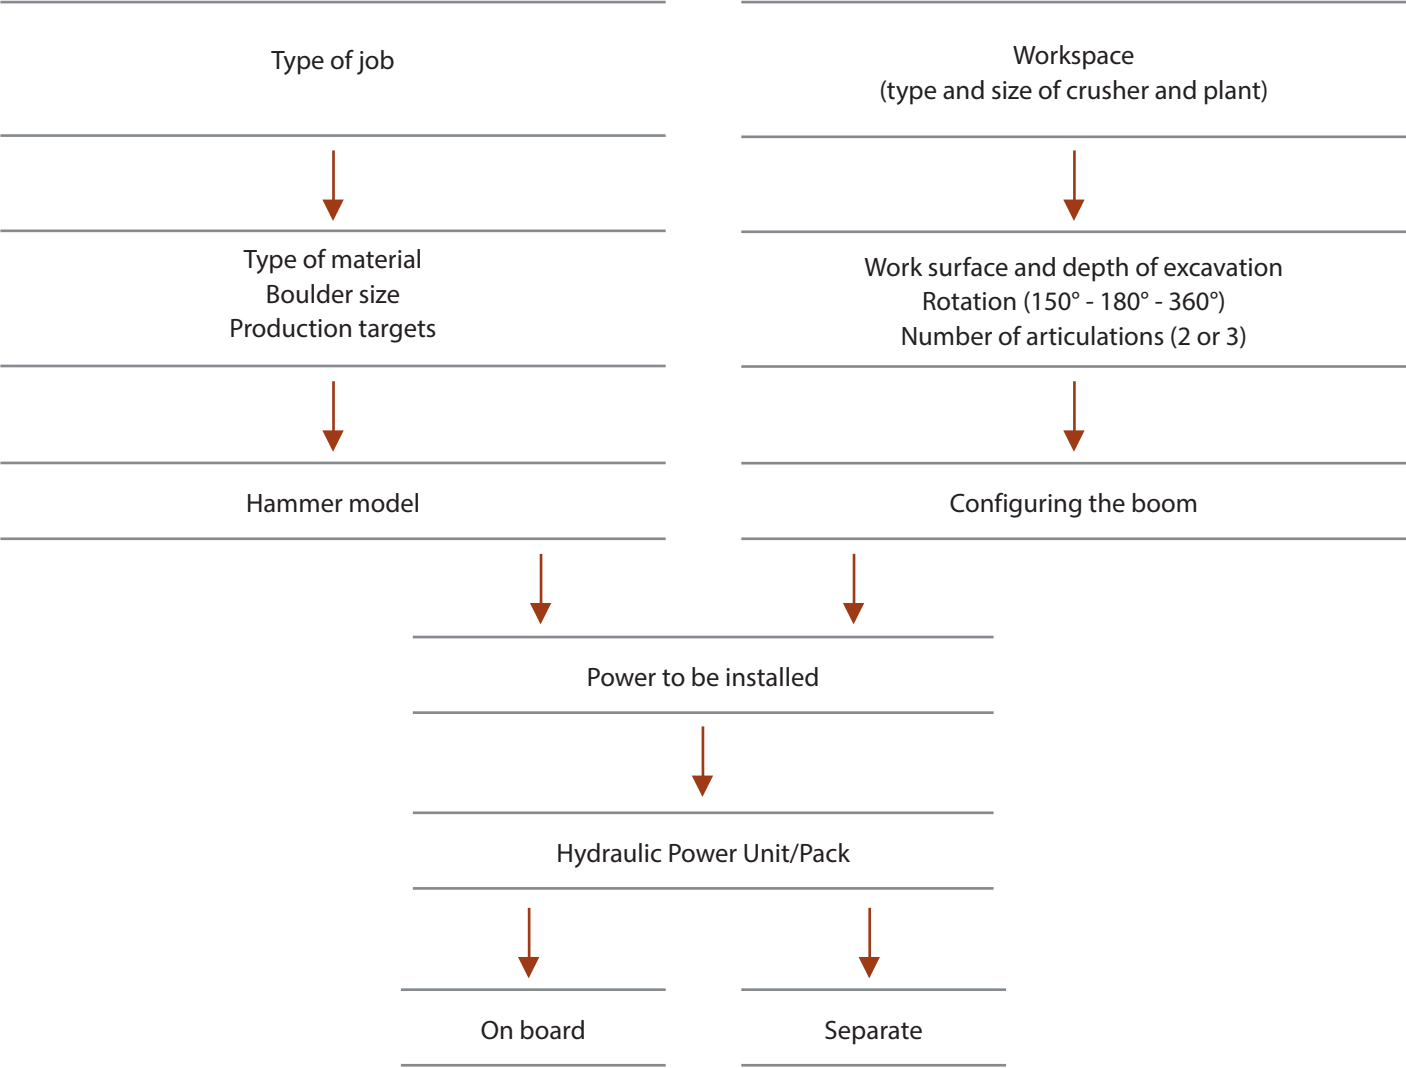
Type of job

Workspace
(type and size of crusher and plant)

Type of material
Boulder size
Production targets

Work surface and depth of excavation
Rotation (150° - 180° - 360°)
Number of articulations (2 or 3)

Hammer model

Configuring the boom

Power to be installed

Hydraulic Power Unit/Pack

On board

Separate